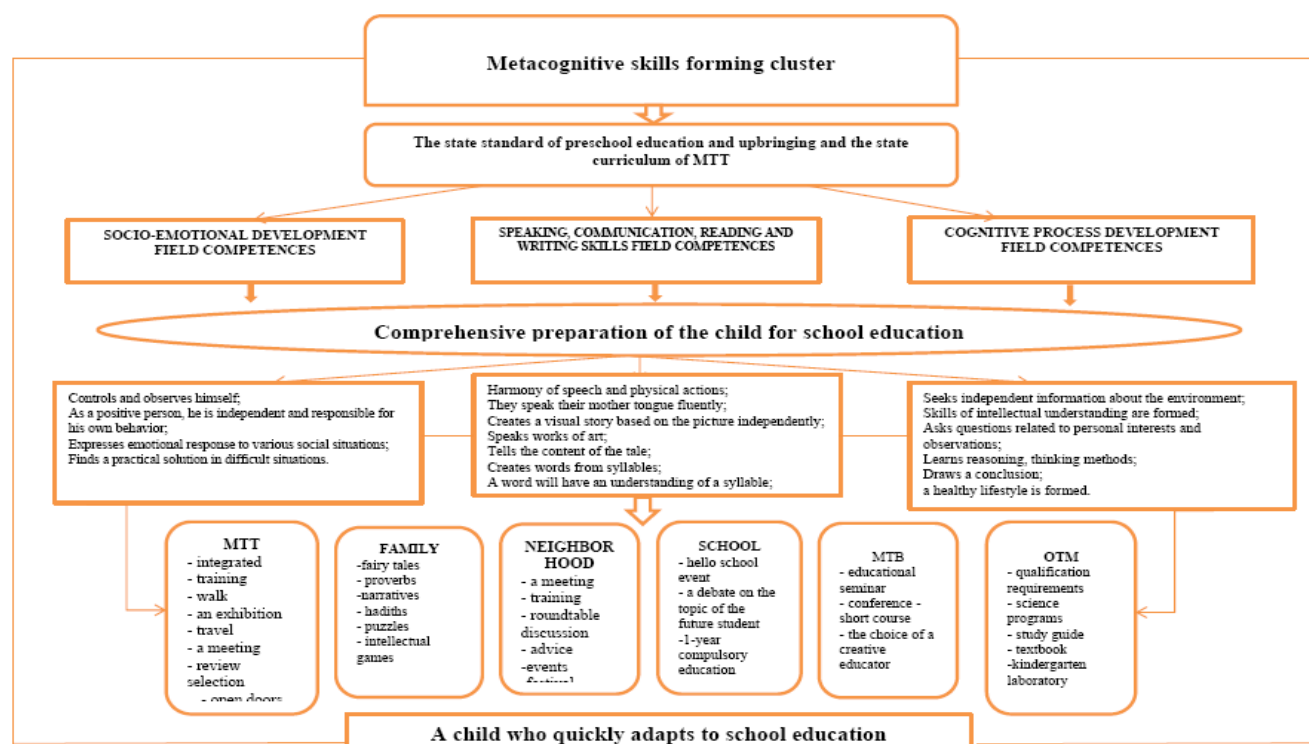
Metacognitive skills forming cluster

The state standard of preschool education and upbringing and the state curriculum of MTT

SOCIO-EMOTIONAL DEVELOPMENT FIELD COMPETENCES

SPEAKING, COMMUNICATION, READING AND WRITING SKILLS FIELD COMPETENCES

COGNITIVE PROCESS DEVELOPMENT FIELD COMPETENCES

Comprehensive preparation of the child for school education

Controls and observes himself;
As a positive person, he is independent and responsible for his own behavior;
Expresses emotional response to various social situations;
Finds a practical solution in difficult situations.

Harmony of speech and physical actions;
They speak their mother tongue fluently;
Creates a visual story based on the picture independently;
Speaks works of art;
Tells the content of the tale;
Creates words from syllables;
A word will have an understanding of a syllable;

Seeks independent information about the environment;
Skills of intellectual understanding are formed;
Asks questions related to personal interests and observations;
Learns reasoning, thinking methods;
Draws a conclusion;
a healthy lifestyle is formed.

MTT
- integrated
- training
- walk
- an exhibition
- travel
- a meeting
- review selection
- open doors

FAMILY
-fairy tales
- proverbs
-narratives
- hadiths
- puzzles
- intellectual games

NEIGHBOR HOOD
- a meeting
- training
- roundtable discussion
- advice
-events
-festival

SCHOOL
- hello school event
- a debate on the topic of the future student
-1-year compulsory education

MTB
- educational seminar
- conference - short course
- the choice of a creative educator

OTM
- qualification requirements
- science programs
- study guide
- textbook
-kindergarten laboratory

A child who quickly adapts to school education